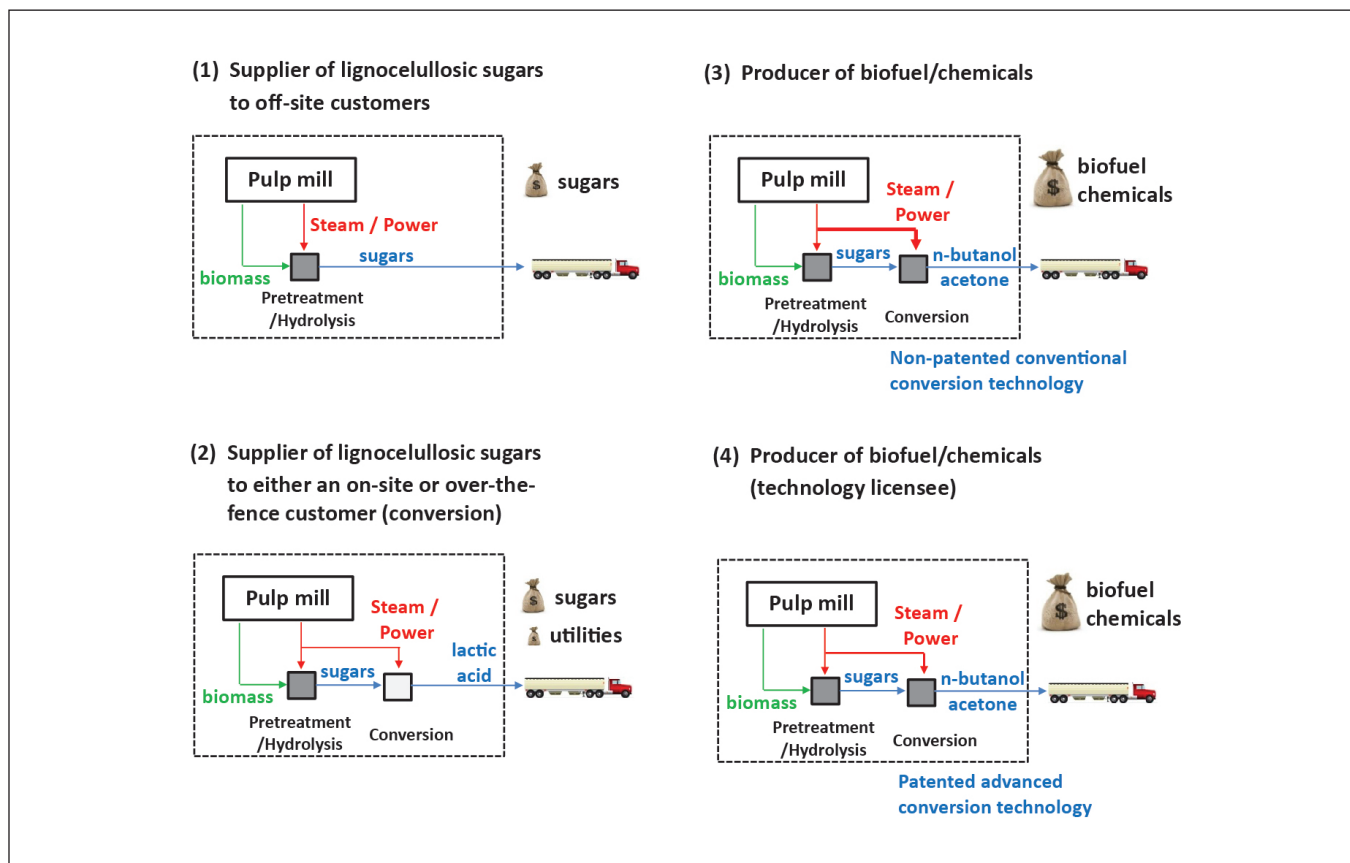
(1) Supplier of lignocelullosic sugars to off-site customers

Pulp mill

Steam / Power

biomass

sugars

Pretreatment /Hydrolysis

sugars

(3) Producer of biofuel/chemicals

Pulp mill

Steam / Power

biomass

sugars

n-butanol acetone

Pretreatment /Hydrolysis

Conversion

biofuel chemicals

Non-patented conventional conversion technology

(2) Supplier of lignocelullosic sugars to either an on-site or over-the-fence customer (conversion)

Pulp mill

Steam / Power

biomass

sugars

lactic acid

Pretreatment /Hydrolysis

Conversion

sugars

utilities

(4) Producer of biofuel/chemicals (technology licensee)

Pulp mill

Steam / Power

biomass

sugars

n-butanol acetone

Pretreatment /Hydrolysis

Conversion

biofuel chemicals

Patented advanced conversion technology